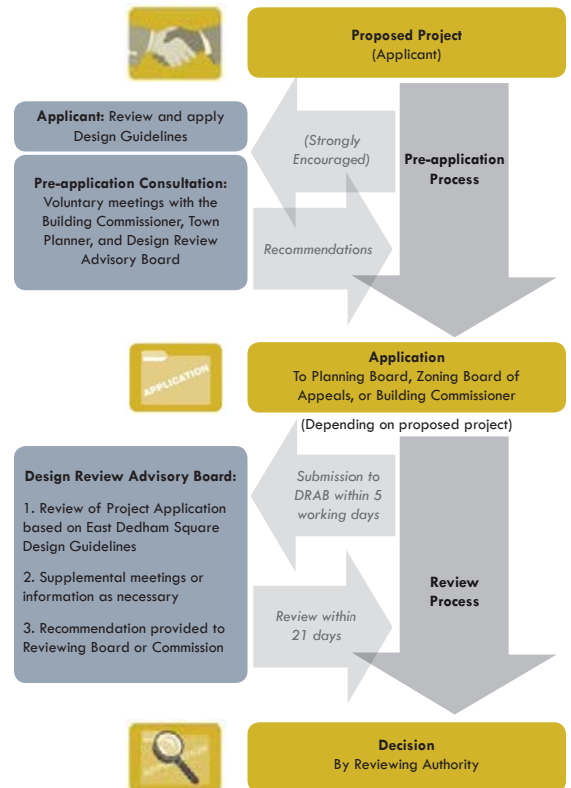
Proposed Project
(Applicant)

Applicant: Review and apply Design Guidelines

(Strongly Encouraged)

Pre-application Process

Pre-application Consultation: Voluntary meetings with the Building Commissioner, Town Planner, and Design Review Advisory Board

Recommendations

APPLICATION

Application
To Planning Board, Zoning Board of Appeals, or Building Commissioner

(Depending on proposed project)

Design Review Advisory Board:

1. Review of Project Application based on East Dedham Square Design Guidelines

2. Supplemental meetings or information as necessary

3. Recommendation provided to Reviewing Board or Commission

Submission to DRAB within 5 working days

Review Process

Review within 21 days

Decision
By Reviewing Authority